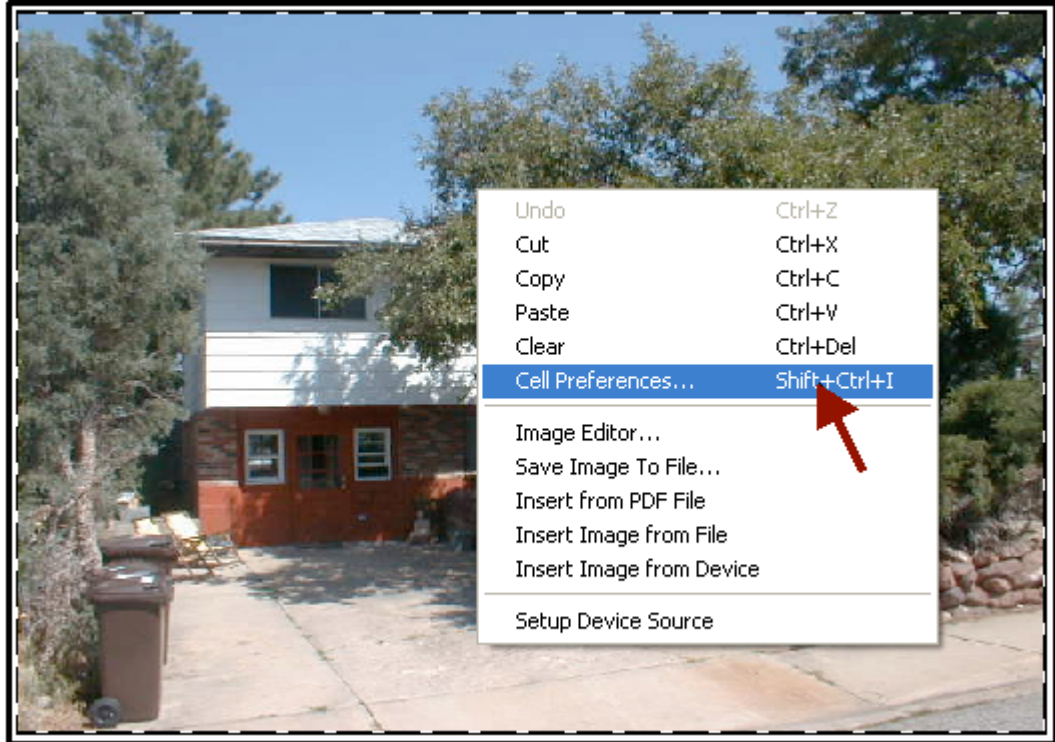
Undo Ctrl+Z
Cut Ctrl+X
Copy Ctrl+C
Paste Ctrl+V
Clear Ctrl+Del
Cell Preferences... Shift+Ctrl+I

Image Editor...
Save Image To File...
Insert from PDF File
Insert Image from File
Insert Image from Device

Setup Device Source